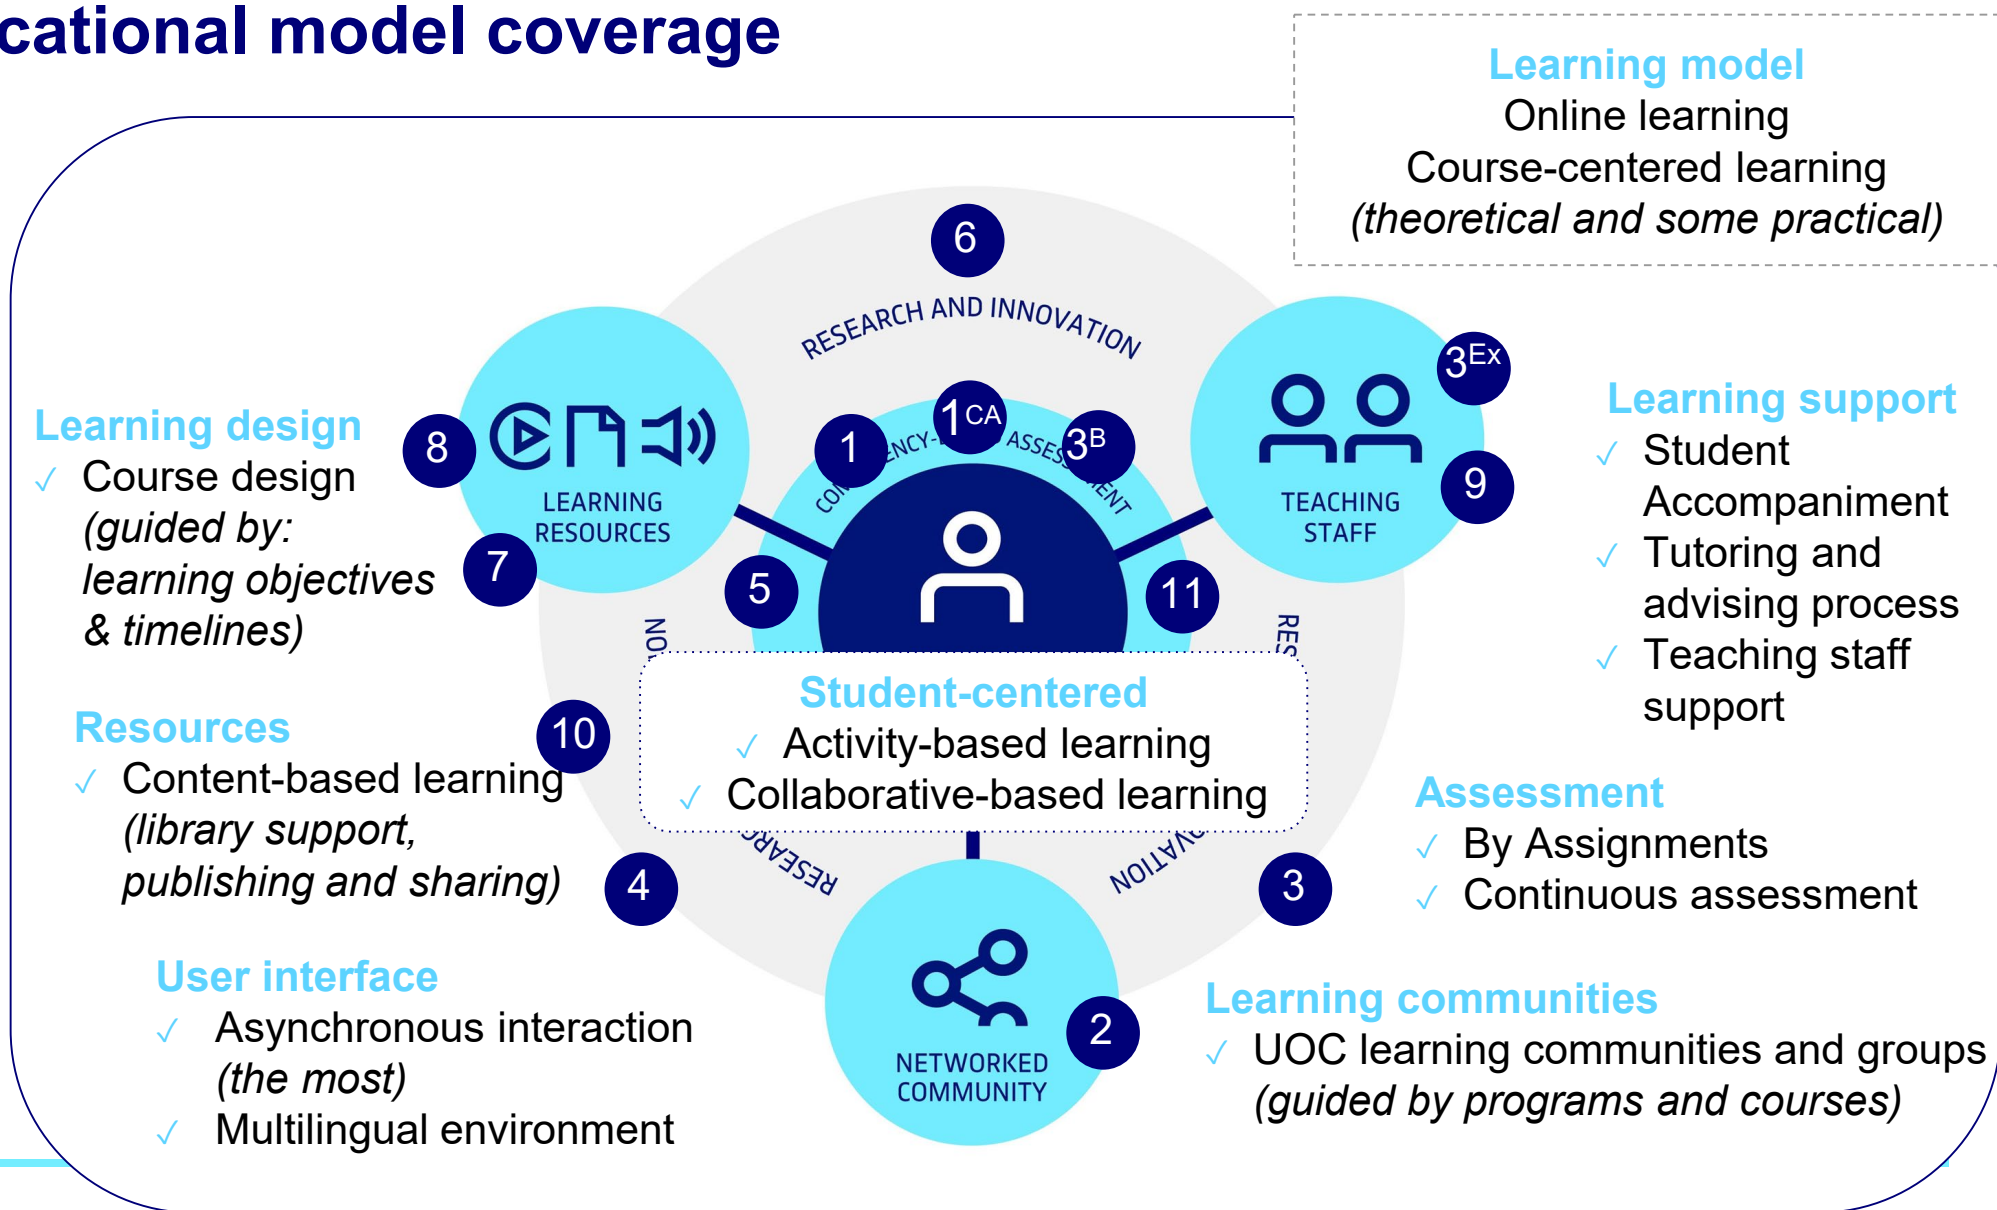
cational model coverage

Learning model
Online learning
Course-centered learning
*(theoretical and some practical)*

6

RESEARCH AND INNOVATION

$1^{CA}$

1

CO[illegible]NCY-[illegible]

ASSES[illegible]ENT

$3^{B}$

$3^{Ex}$

Learning design
✓ Course design *(guided by: learning objectives & timelines)*

8

LEARNING RESOURCES

7

5

11

TEACHING STAFF

9

Learning support
✓ Student Accompaniment
✓ Tutoring and advising process
✓ Teaching staff support

NO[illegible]

RES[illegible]

Resources
✓ Content-based learning *(library support, publishing and sharing)*

10

Student-centered
✓ Activity-based learning
✓ Collaborative-based learning

RESEARC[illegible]

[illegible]VATION

4

3

Assessment
✓ By Assignments
✓ Continuous assessment

User interface
✓ Asynchronous interaction *(the most)*
✓ Multilingual environment

NETWORKED COMMUNITY

2

Learning communities
✓ UOC learning communities and groups *(guided by programs and courses)*